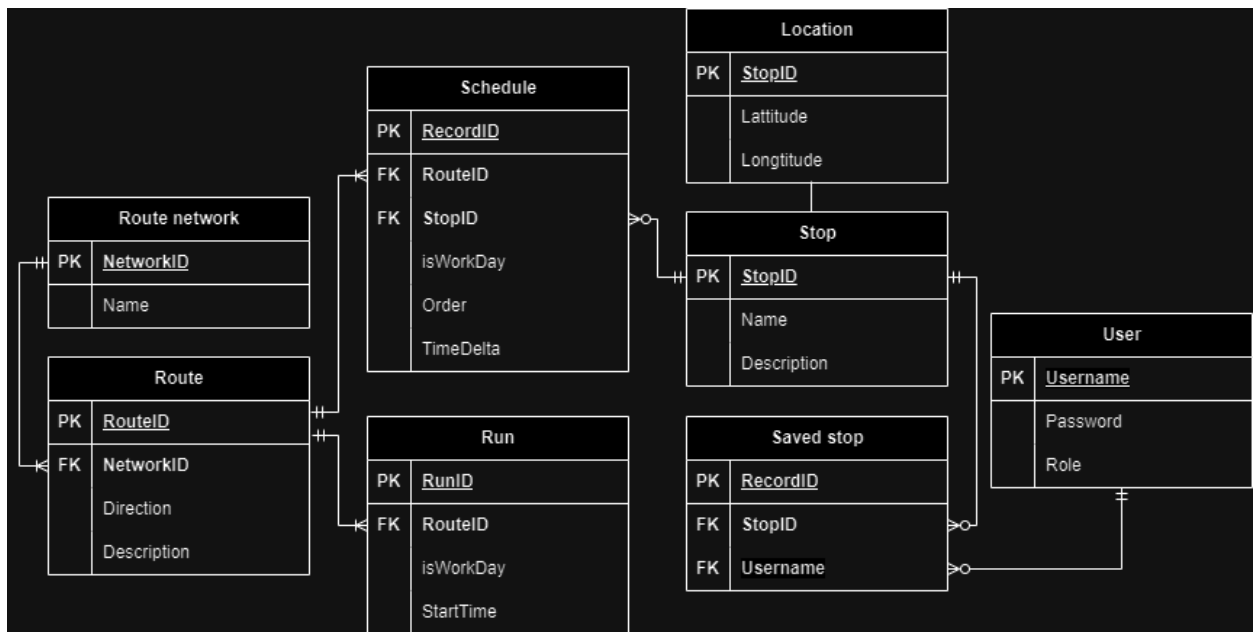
Location

| PK | StopID |
|---|---|
| | Lattitude |
| | Longtitude |

Schedule

| PK | RecordID |
|---|---|
| FK | RouteID |
| FK | StopID |
| | isWorkDay |
| | Order |
| | TimeDelta |

Route network

| PK | NetworkID |
|---|---|
| | Name |

Stop

| PK | StopID |
|---|---|
| | Name |
| | Description |

User

| PK | Username |
|---|---|
| | Password |
| | Role |

Route

| PK | RouteID |
|---|---|
| FK | NetworkID |
| | Direction |
| | Description |

Run

| PK | RunID |
|---|---|
| FK | RouteID |
| | isWorkDay |
| | StartTime |

Saved stop

| PK | RecordID |
|---|---|
| FK | StopID |
| FK | Username |